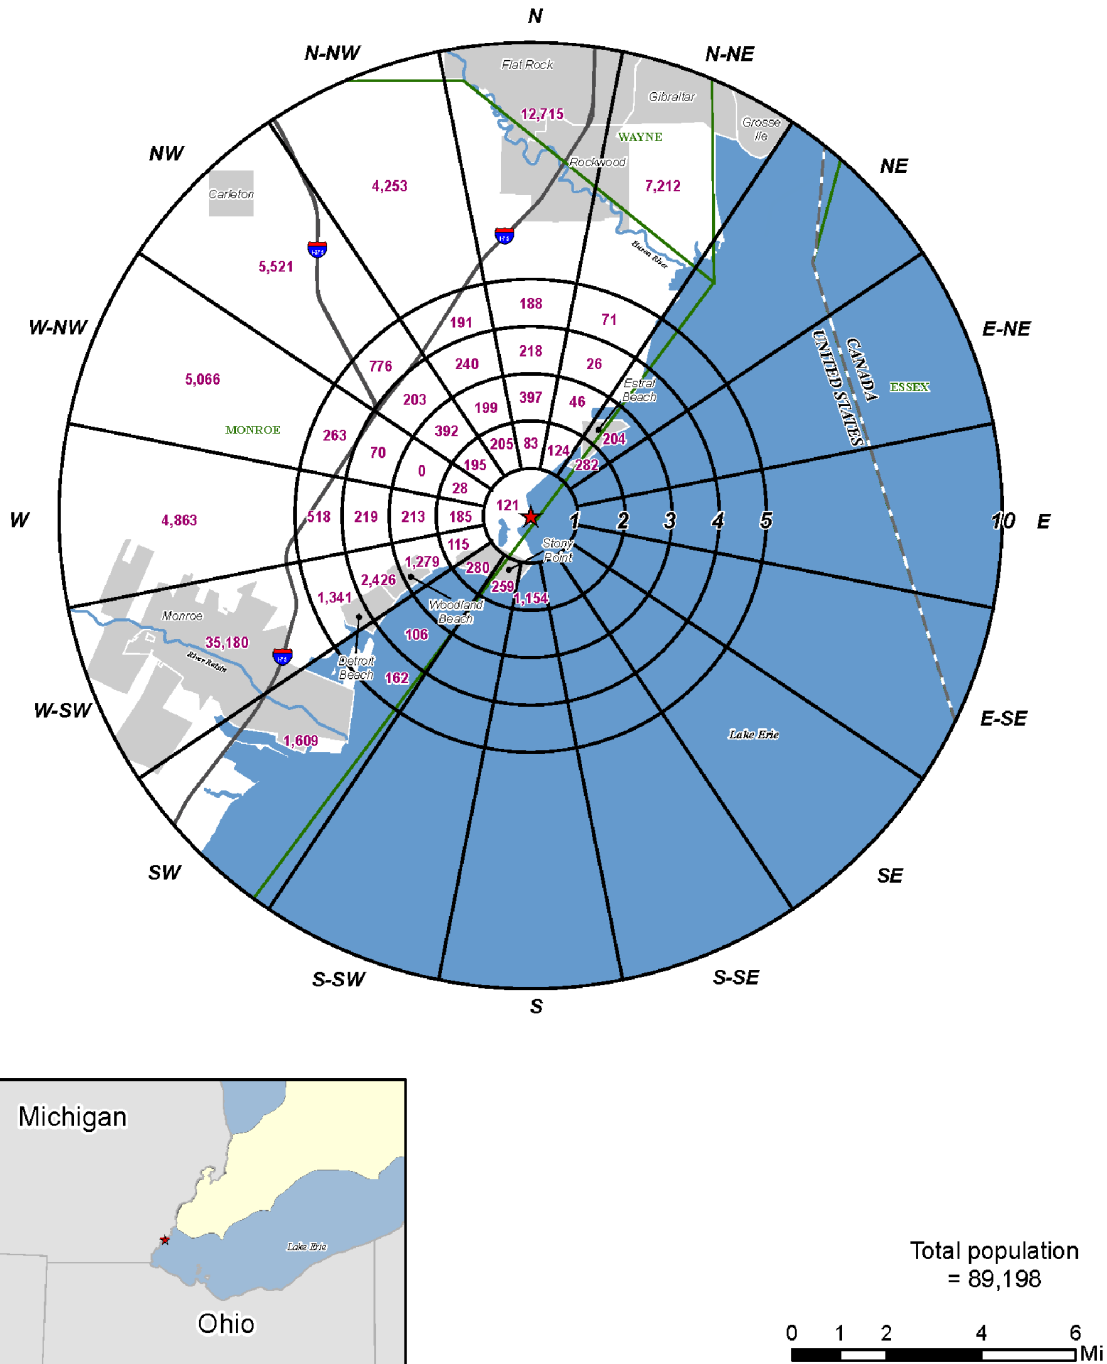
N
N-NW
N-NE
NW
NE
W-NW
E-NE
W
E
W-SW
E-SE
SW
SE
S-SW
S-SE
S

Flat Rock
Gibraltar
Grosse Ile
WAYNE
Rockwood
Carleton
Huron River
CANADA
UNITED STATES
ESSEX
MONROE
Estral Beach
Stony Point
Woodland Beach
Detroit Beach
Monroe
River Raisin
Lake Erie

12,715
7,212
4,253
5,521
5,066
4,863
35,180
1,609
188
71
191
218
26
776
240
397
46
203
199
392
205
83
124
204
263
70
0
195
282
28
121
518
219
213
185
115
1,279
280
2,426
259
1,341
1,154
106
162

1
2
3
4
5
10

Michigan
Ohio
Lake Erie

Total population = 89,198

0 1 2 4 6 Mi